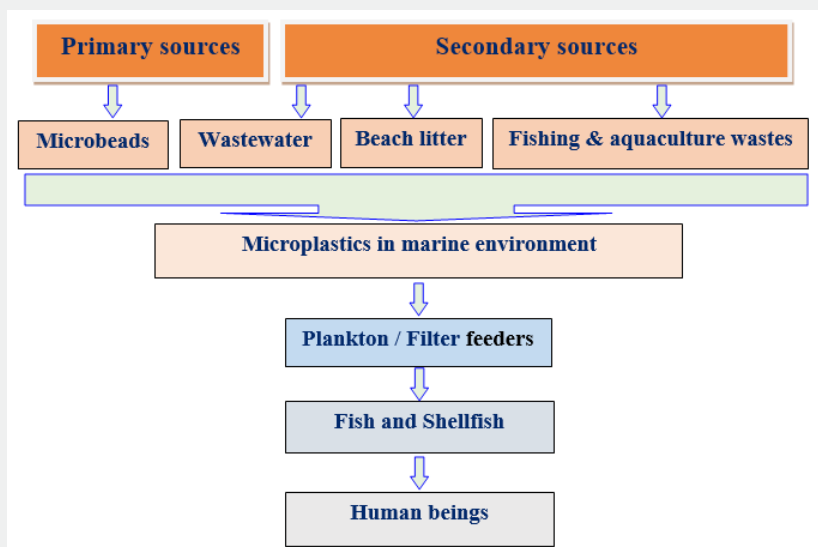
Primary sources

Secondary sources

Microbeads

Wastewater

Beach litter

Fishing & aquaculture wastes

Microplastics in marine environment

Plankton / Filter feeders

Fish and Shellfish

Human beings